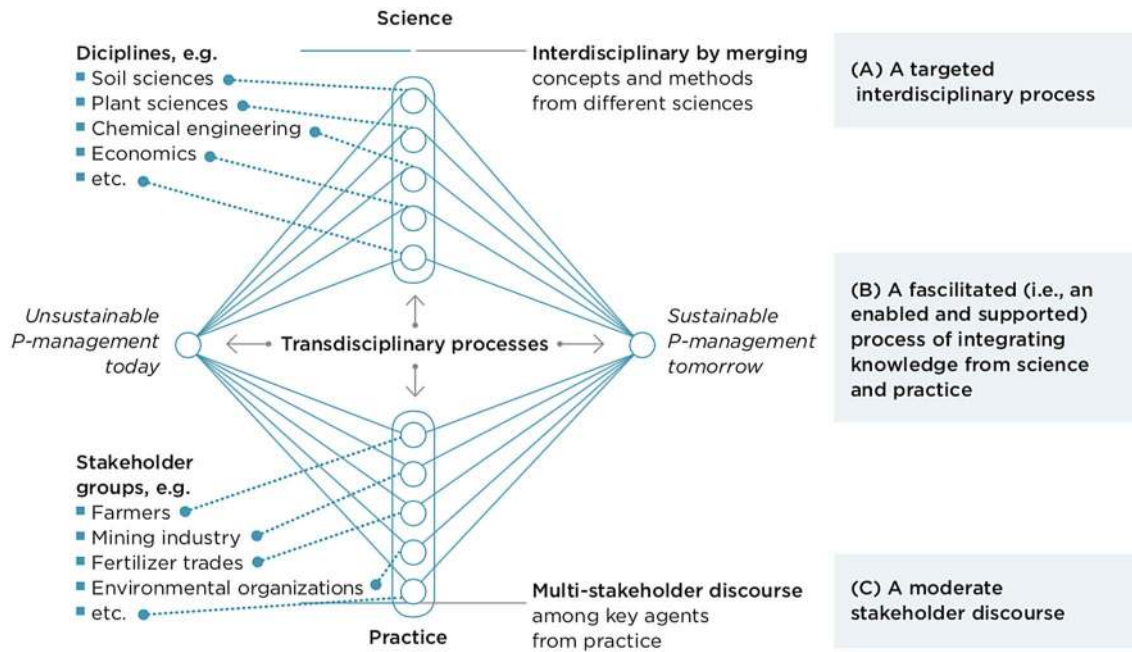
Science

Diciplines, e.g.
Soil sciences
Plant sciences
Chemical engineering
Economics
etc.

Interdisciplinary by merging concepts and methods from different sciences

(A) A targeted interdisciplinary process

Unsustainable P-management today

Transdisciplinary processes

Sustainable P-management tomorrow

(B) A fascilitated (i.e., an enabled and supported) process of integrating knowledge from science and practice

Stakeholder groups, e.g.
Farmers
Mining industry
Fertilizer trades
Environmental organizations
etc.

Multi-stakeholder discourse among key agents from practice

(C) A moderate stakeholder discourse

Practice